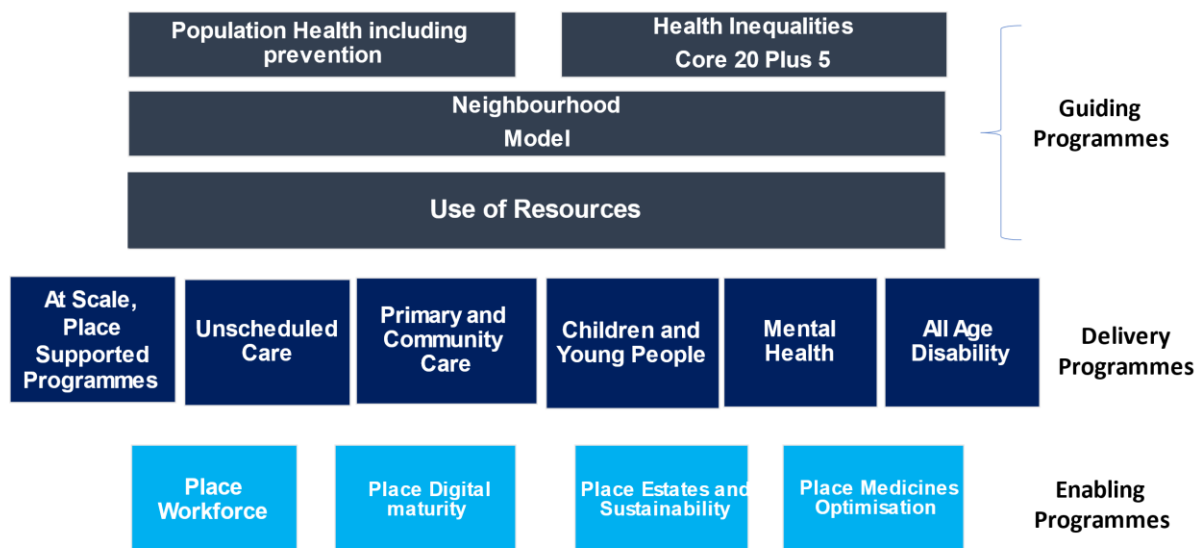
Population Health including prevention

Health Inequalities Core 20 Plus 5

Neighbourhood Model

Use of Resources

Guiding Programmes

At Scale, Place Supported Programmes

Unscheduled Care

Primary and Community Care

Children and Young People

Mental Health

All Age Disability

Delivery Programmes

Place Workforce

Place Digital maturity

Place Estates and Sustainability

Place Medicines Optimisation

Enabling Programmes